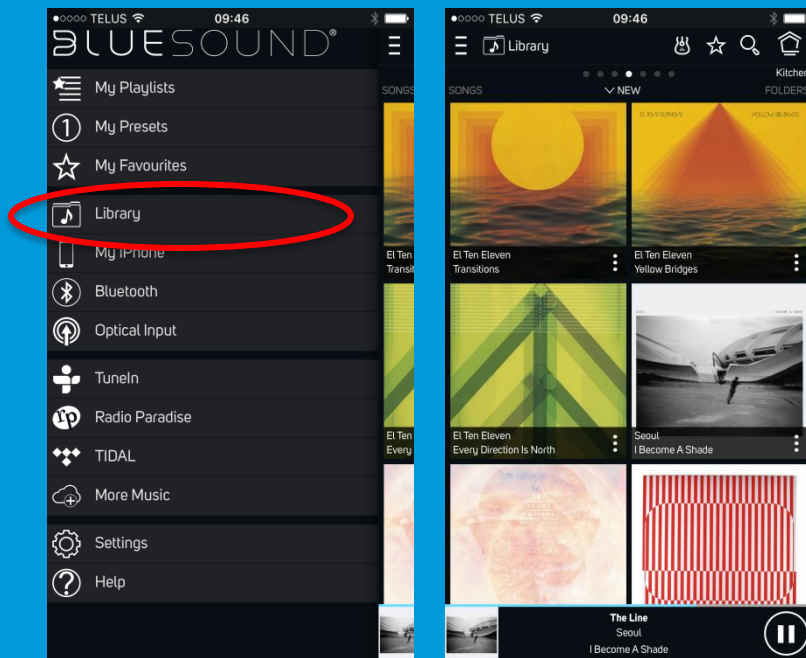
●○○○○ TELUS 09:46

BLUESOUND®

My Playlists

My Presets

My Favourites

Library

My iPhone

Bluetooth

Optical Input

TuneIn

Radio Paradise

TIDAL

More Music

Settings

Help

SONGS

El Ten
Transit

El Ten
Every

●○○○○ TELUS 09:46

Library

Kitchen

SONGS

NEW

FOLDERS

El Ten Eleven
Transitions

El Ten Eleven
Yellow Bridges

El Ten Eleven
Every Direction Is North

Seoul
I Become A Shade

The Line
Seoul
I Become A Shade